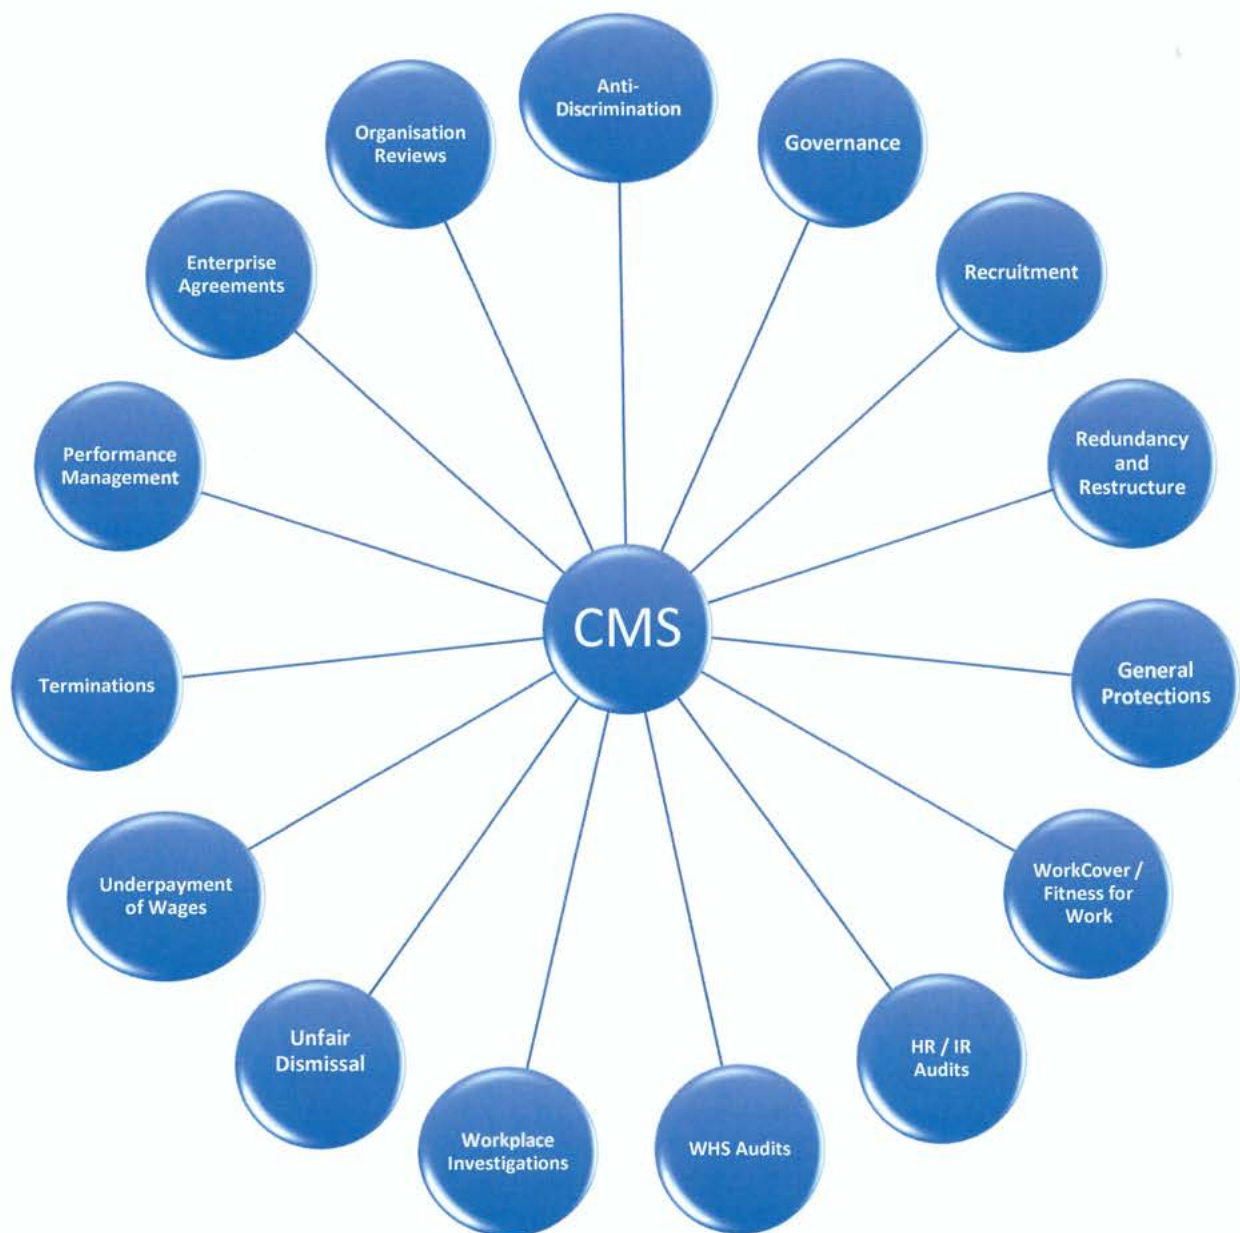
CMS

Anti-Discrimination

Governance

Recruitment

Redundancy and Restructure

General Protections

WorkCover / Fitness for Work

HR / IR Audits

WHS Audits

Workplace Investigations

Unfair Dismissal

Underpayment of Wages

Terminations

Performance Management

Enterprise Agreements

Organisation Reviews